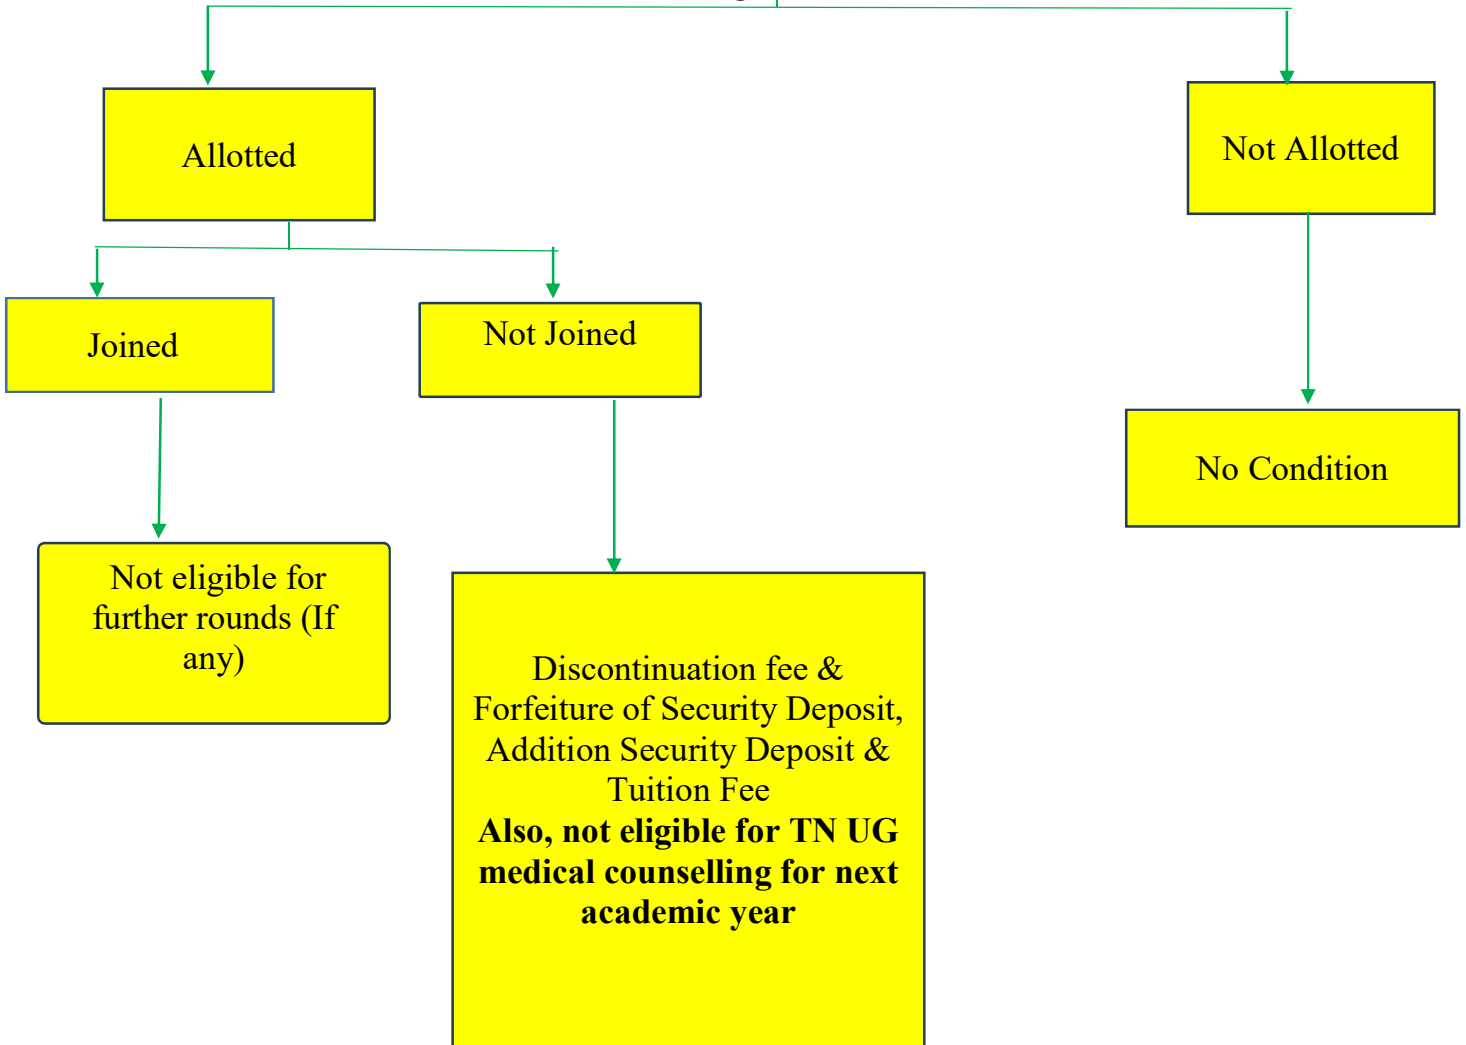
Allotted

Not Allotted

Joined

Not Joined

No Condition

Not eligible for further rounds (If any)

Discontinuation fee & Forfeiture of Security Deposit, Addition Security Deposit & Tuition Fee
**Also, not eligible for TN UG medical counselling for next academic year**